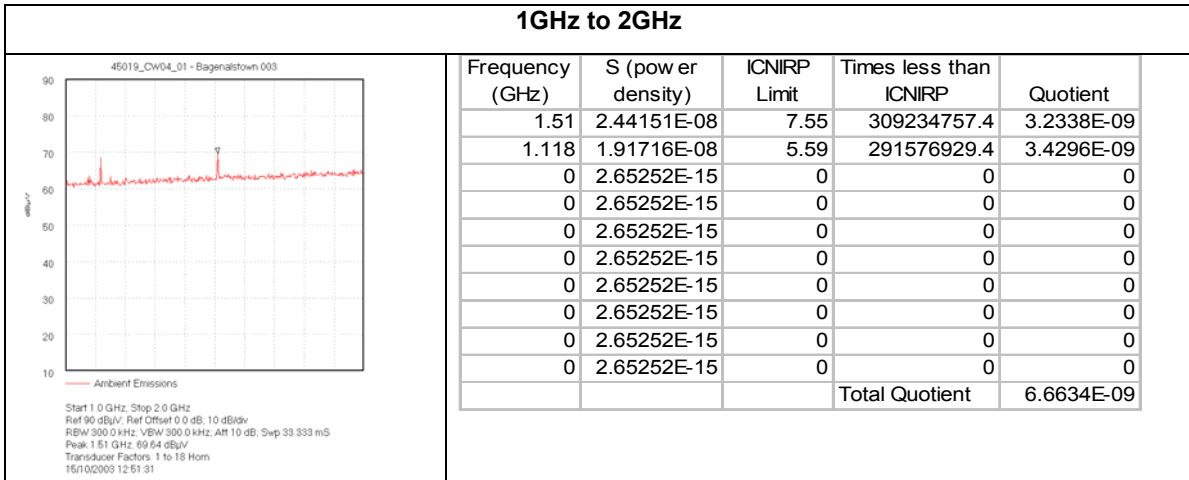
1GHz to 2GHz

45019_CW04_01 - Bagenalstown 003

90
80
70
60
50
40
30
20
10

dBµV

Ambient Emissions

Start 1.0 GHz; Stop 2.0 GHz
Ref 90 dBµV; Ref Offset 0.0 dB; 10 dB/div
RBW 300.0 kHz; VBW 300.0 kHz; Att 10 dB; Swp 33.333 mS
Peak 1.51 GHz, 69.64 dBµV
Transducer Factors: 1 to 18 Horn
15/10/2003 12:51:31

| Frequency (GHz) | S (pow er density) | ICNIRP Limit | Times less than ICNIRP | Quotient |
|---|---|---|---|---|
| 1.51 | 2.44151E-08 | 7.55 | 309234757.4 | 3.2338E-09 |
| 1.118 | 1.91716E-08 | 5.59 | 291576929.4 | 3.4296E-09 |
| 0 | 2.65252E-15 | 0 | 0 | 0 |
| 0 | 2.65252E-15 | 0 | 0 | 0 |
| 0 | 2.65252E-15 | 0 | 0 | 0 |
| 0 | 2.65252E-15 | 0 | 0 | 0 |
| 0 | 2.65252E-15 | 0 | 0 | 0 |
| 0 | 2.65252E-15 | 0 | 0 | 0 |
| 0 | 2.65252E-15 | 0 | 0 | 0 |
| 0 | 2.65252E-15 | 0 | 0 | 0 |
| | | | Total Quotient | 6.6634E-09 |